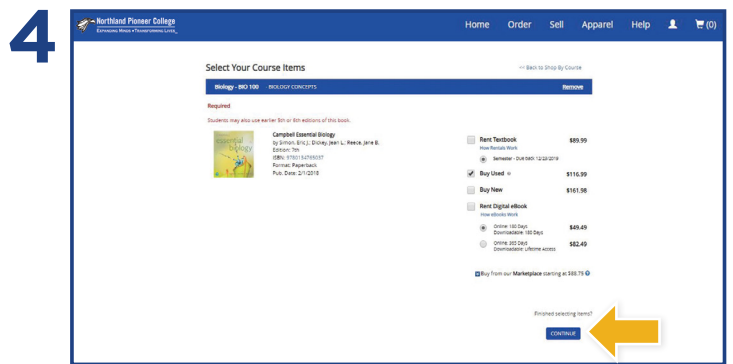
4

Northland Pioneer College
EXPANDING MINDS • TRANSFORMING LIVES

Home Order Sell Apparel Help (0)

Select Your Course Items

<< Back to Shop By Course

Biology - BIO 100 BIOLOGY CONCEPTS Remove

Required

Students may also use earlier 5th or 6th editions of this book.

essential biology

Campbell Essential Biology
by Simon, Eric J.; Dickey, Jean L.; Reece, Jane B.
Edition: 7th
ISBN: 9780134765037
Format: Paperback
Pub. Date: 2/1/2018

Rent Textbook $89.99
How Rentals Work
Semester - Due back 12/20/2019

Buy Used $116.99

Buy New $161.98

Rent Digital eBook
How eBooks Work

Online: 180 Days Downloadable: 180 Days $49.49

Online: 365 Days Downloadable: Lifetime Access $82.49

Buy from our Marketplace starting at $68.75

Finished selecting items?

CONTINUE